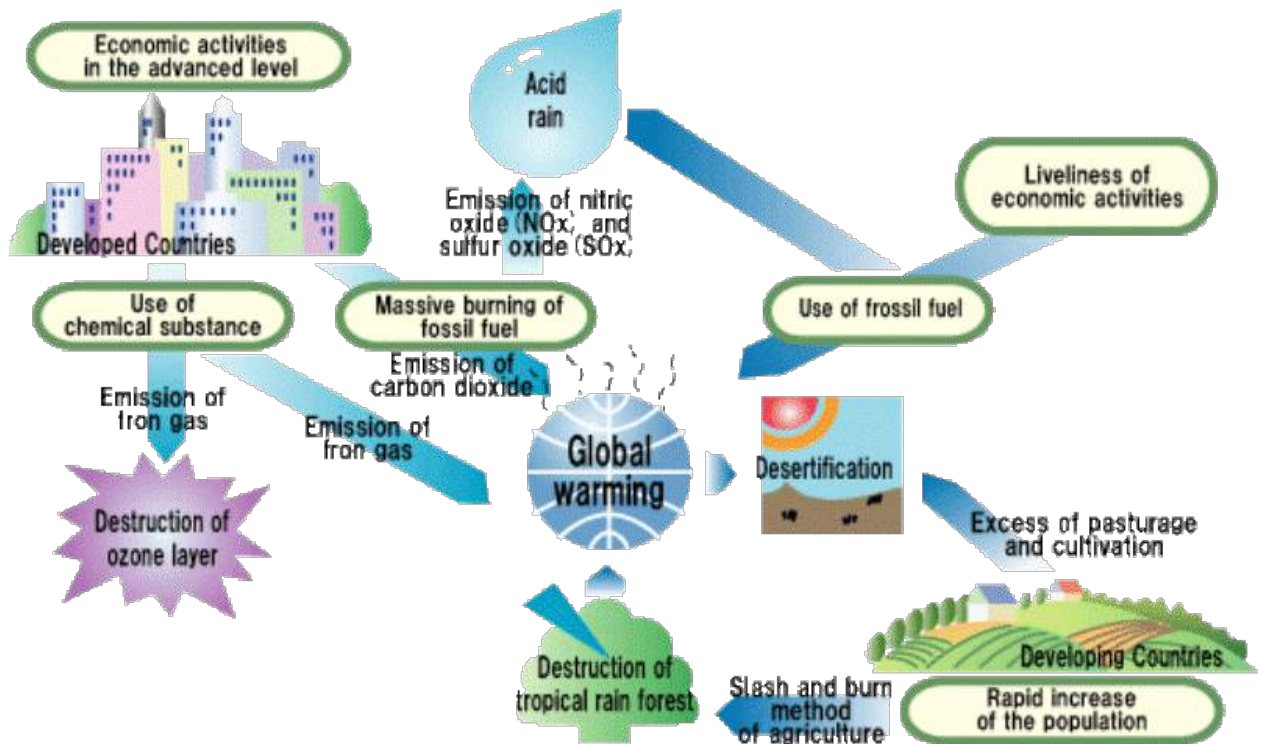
Economic activities in the advanced level

Developed Countries

Acid rain

Emission of nitric oxide (NOx, and sulfur oxide (SOx,

Liveliness of economic activities

Use of chemical substance

Massive burning of fossil fuel

Use of frossil fuel

Emission of carbon dioxide

Emission of fron gas

Emission of fron gas

Global warming

Desertification

Destruction of ozone layer

Excess of pasturage and cultivation

Developing Countries

Destruction of tropical rain forest

Slash and burn method of agriculture

Rapid increase of the population